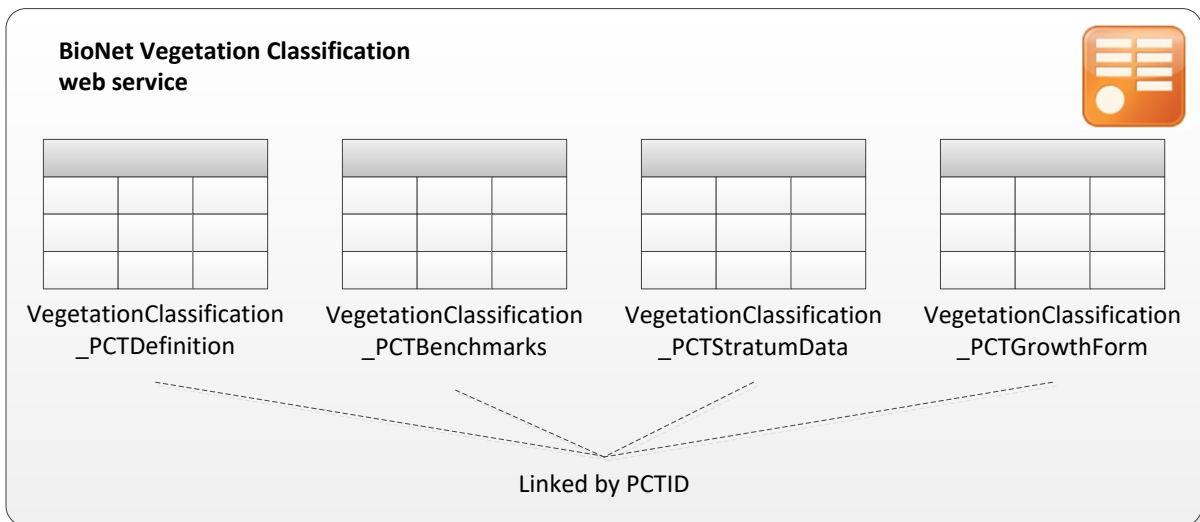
BioNet Vegetation Classification web service

VegetationClassification_PCTDefinition

VegetationClassification_PCTBenchmarks

VegetationClassification_PCTStratumData

VegetationClassification_PCTGrowthForm

Linked by PCTID